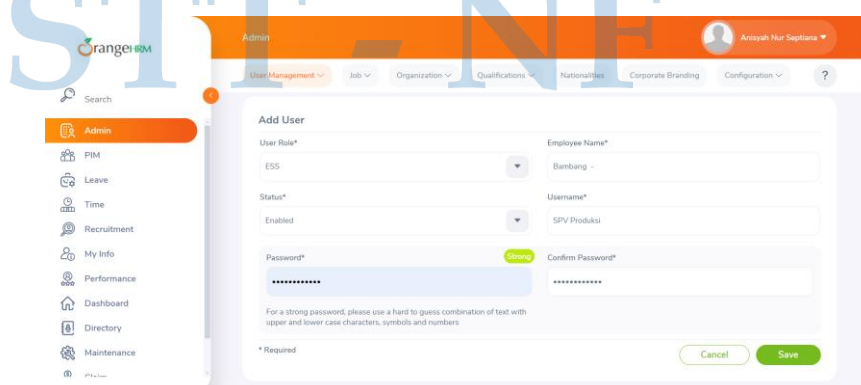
STIE - NF

OrangeHRM

Admin

Anisyah Nur Septiana

User Management | Job | Organization | Qualifications | Nationalities | Corporate Branding | Configuration | ?

Search

Admin

PIM

Leave

Time

Recruitment

My Info

Performance

Dashboard

Directory

Maintenance

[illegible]

Add User

User Role*

ESS

Employee Name*

Bambang -

Status*

Enabled

Username*

SPV Produksi

Password*

Strong

••••••••••••

Confirm Password*

••••••••••••

For a strong password, please use a hard to guess combination of text with upper and lower case characters, symbols and numbers

* Required

Cancel

Save